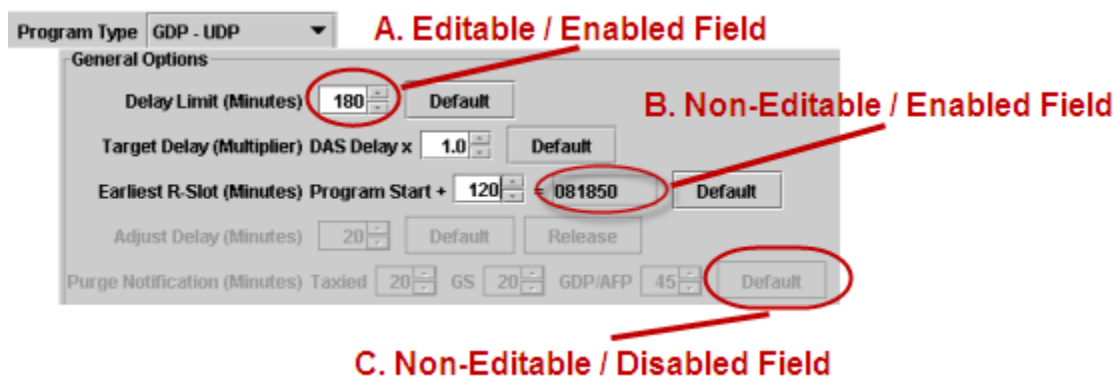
Program Type GDP - UDP

A. Editable / Enabled Field

General Options

Delay Limit (Minutes) 180 Default

B. Non-Editable / Enabled Field

Target Delay (Multiplier) DAS Delay x 1.0 Default

Earliest R-Slot (Minutes) Program Start + 120 = 081850 Default

Adjust Delay (Minutes) 20 Default Release

Purge Notification (Minutes) Taxied 20 GS 20 GDP/AFP 45 Default

C. Non-Editable / Disabled Field